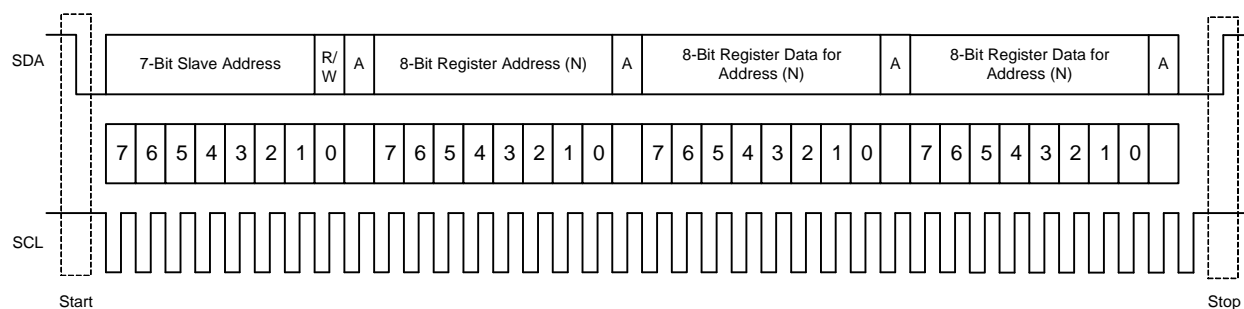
SDA

7-Bit Slave Address

R/W

A

8-Bit Register Address (N)

A

8-Bit Register Data for Address (N)

A

8-Bit Register Data for Address (N)

A

| 7 | 6 | 5 | 4 | 3 | 2 | 1 | 0 | | 7 | 6 | 5 | 4 | 3 | 2 | 1 | 0 | | 7 | 6 | 5 | 4 | 3 | 2 | 1 | 0 | | 7 | 6 | 5 | 4 | 3 | 2 | 1 | 0 | |
|---|---|---|---|---|---|---|---|---|---|---|---|---|---|---|---|---|---|---|---|---|---|---|---|---|---|---|---|---|---|---|---|---|---|---|---|

SCL

Start

Stop